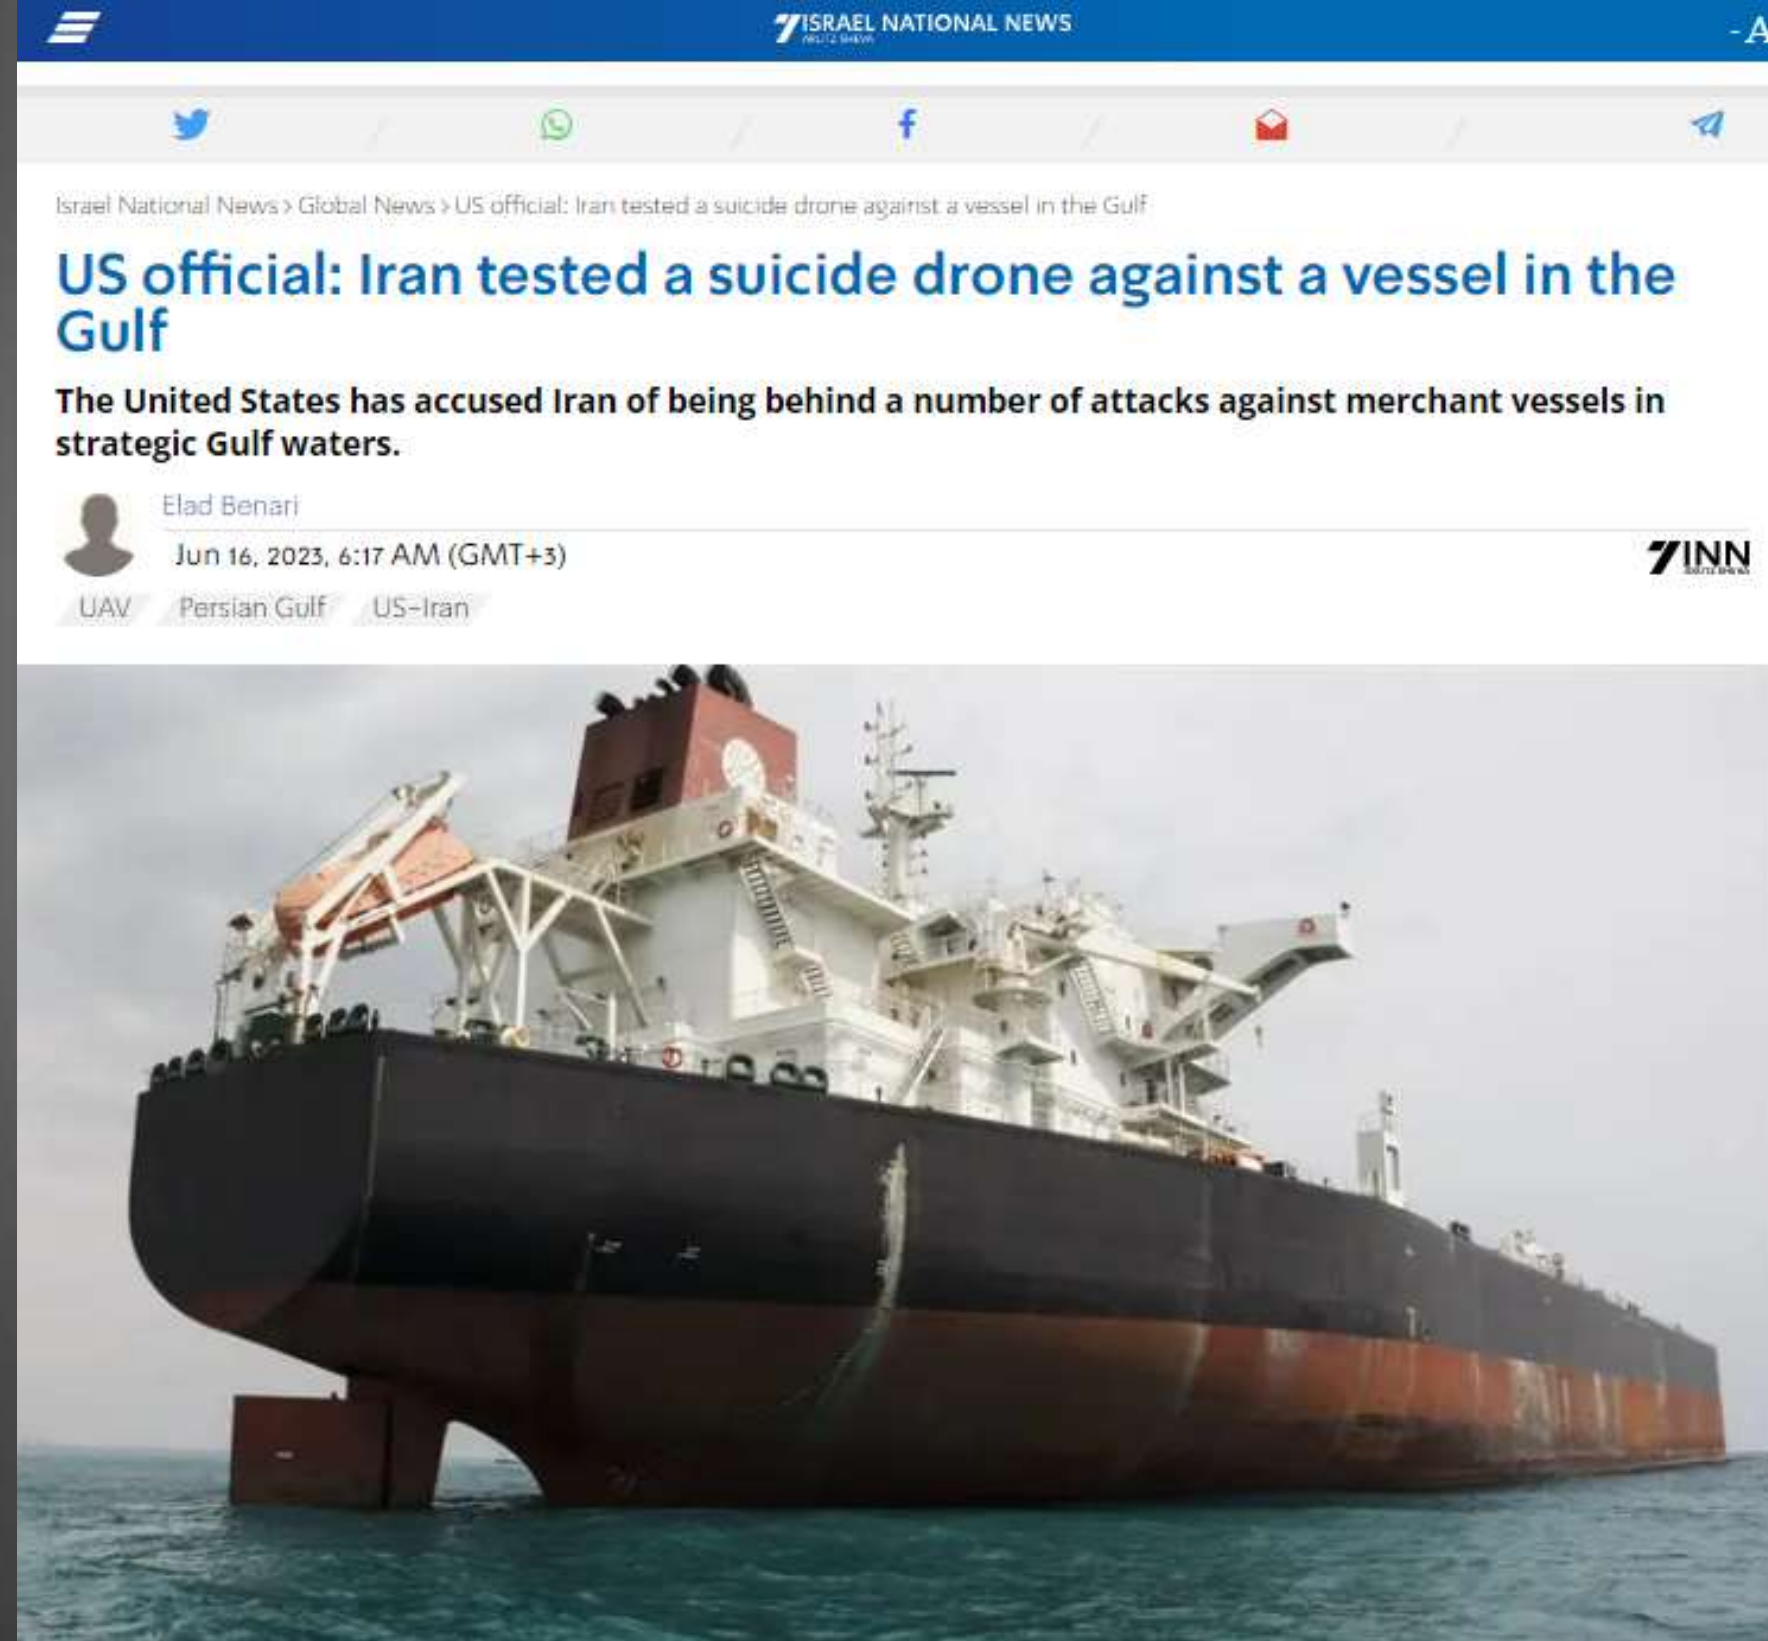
ISRAEL NATIONAL NEWS

- A

Israel National News > Global News > US official: Iran tested a suicide drone against a vessel in the Gulf

US official: Iran tested a suicide drone against a vessel in the Gulf

The United States has accused Iran of being behind a number of attacks against merchant vessels in strategic Gulf waters.

Elad Benari

Jun 16, 2023, 6:17 AM (GMT+3)

INN

UAV Persian Gulf US-Iran